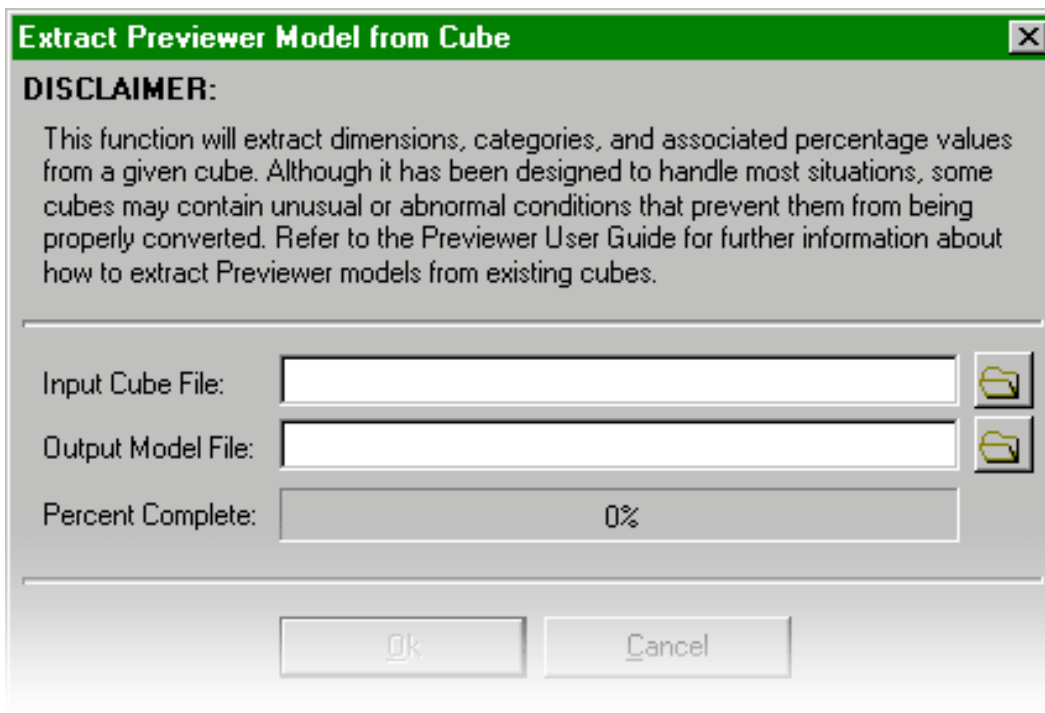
Extract Previewer Model from Cube

DISCLAIMER:

This function will extract dimensions, categories, and associated percentage values from a given cube. Although it has been designed to handle most situations, some cubes may contain unusual or abnormal conditions that prevent them from being properly converted. Refer to the Previewer User Guide for further information about how to extract Previewer models from existing cubes.

Input Cube File:

Output Model File:

Percent Complete: 0%

Ok Cancel